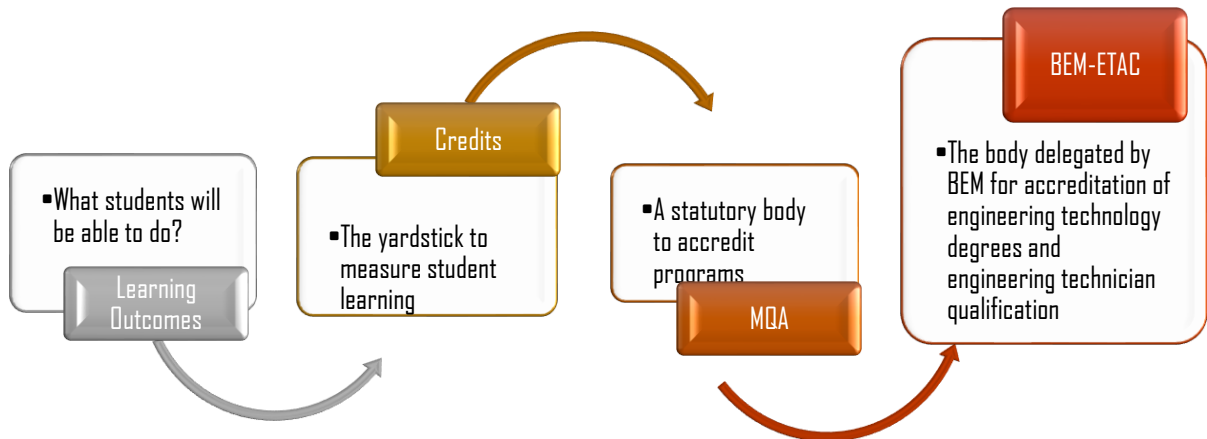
•What students will be able to do?

Learning Outcomes

Credits

•The yardstick to measure student learning

•A statutory body to accredit programs

MQA

BEM-ETAC

•The body delegated by BEM for accreditation of engineering technology degrees and engineering technician qualification